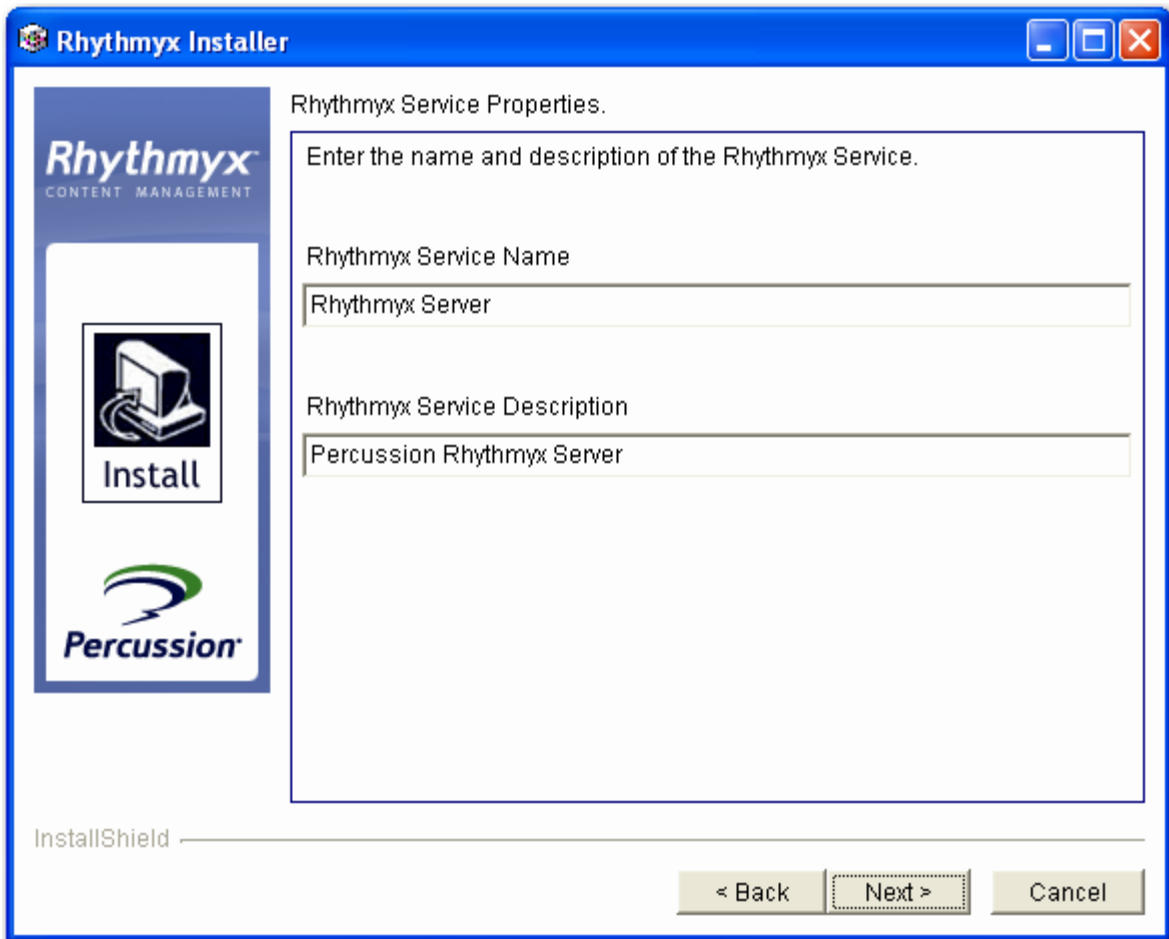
Rhythmyx Installer

Rhythmyx
CONTENT MANAGEMENT

Install

Percussion

Rhythmyx Service Properties.

Enter the name and description of the Rhythmyx Service.

Rhythmyx Service Name

Rhythmyx Server

Rhythmyx Service Description

Percussion Rhythmyx Server

InstallShield

< Back
Next >
Cancel